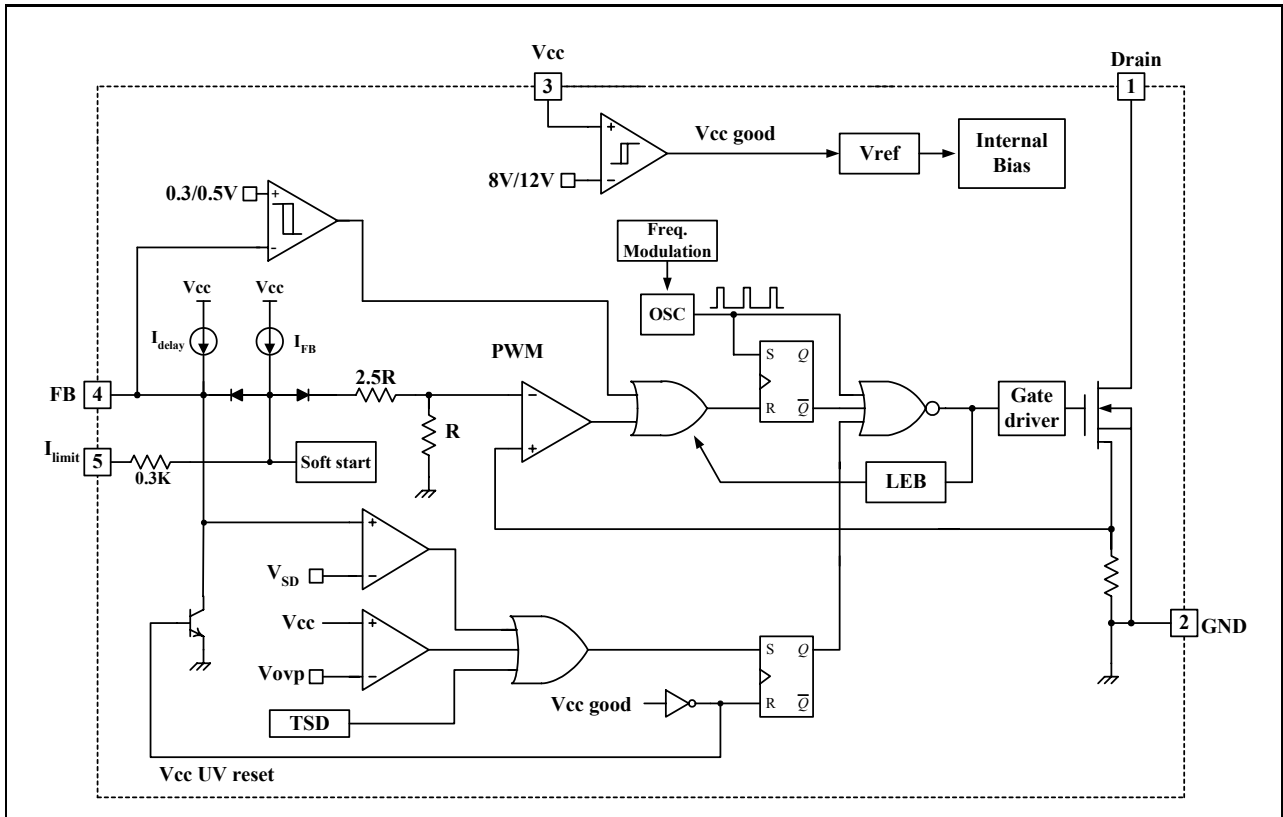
Vcc
3
Drain
1
+
-
Vcc good
8V/12V
Vref
Internal Bias
0.3/0.5V
+
-
Freq. Modulation
OSC
Vcc
Vcc
$I_{delay}$
$I_{FB}$
PWM
S
$Q$
R
$\overline{Q}$
FB
4
2.5R
R
-
+
Gate driver
$I_{limit}$
5
0.3K
Soft start
LEB
+
-
$V_{SD}$
Vcc
+
-
Vovp
S
$Q$
R
$\overline{Q}$
2
GND
TSD
Vcc good
Vcc UV reset